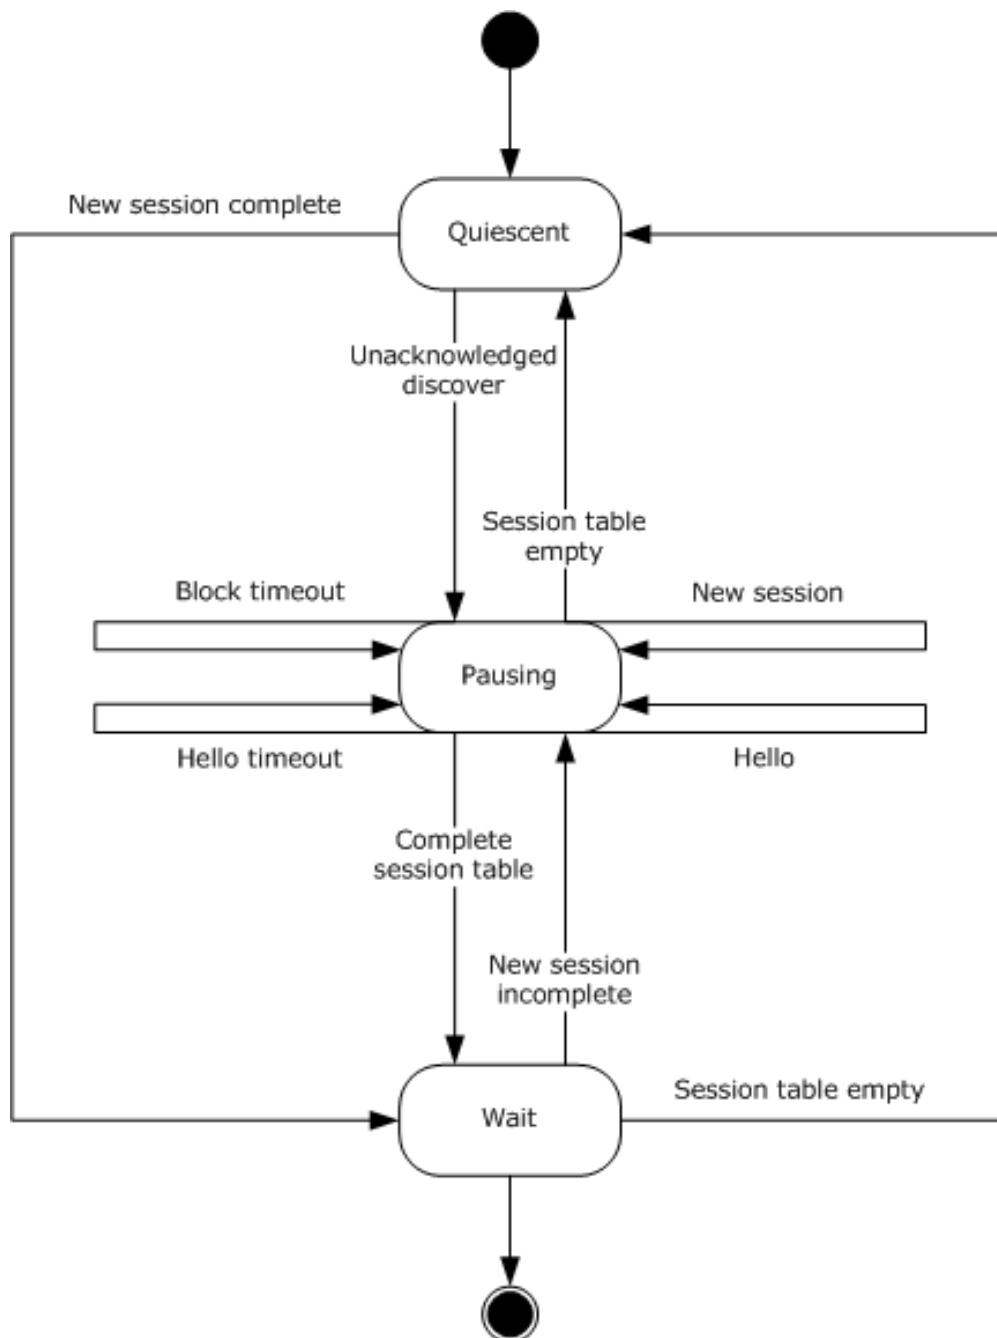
New session complete

Quiescent

Unacknowledged discover

Session table empty

Block timeout

New session

Pausing

Hello timeout

Hello

Complete session table

New session incomplete

Session table empty

Wait